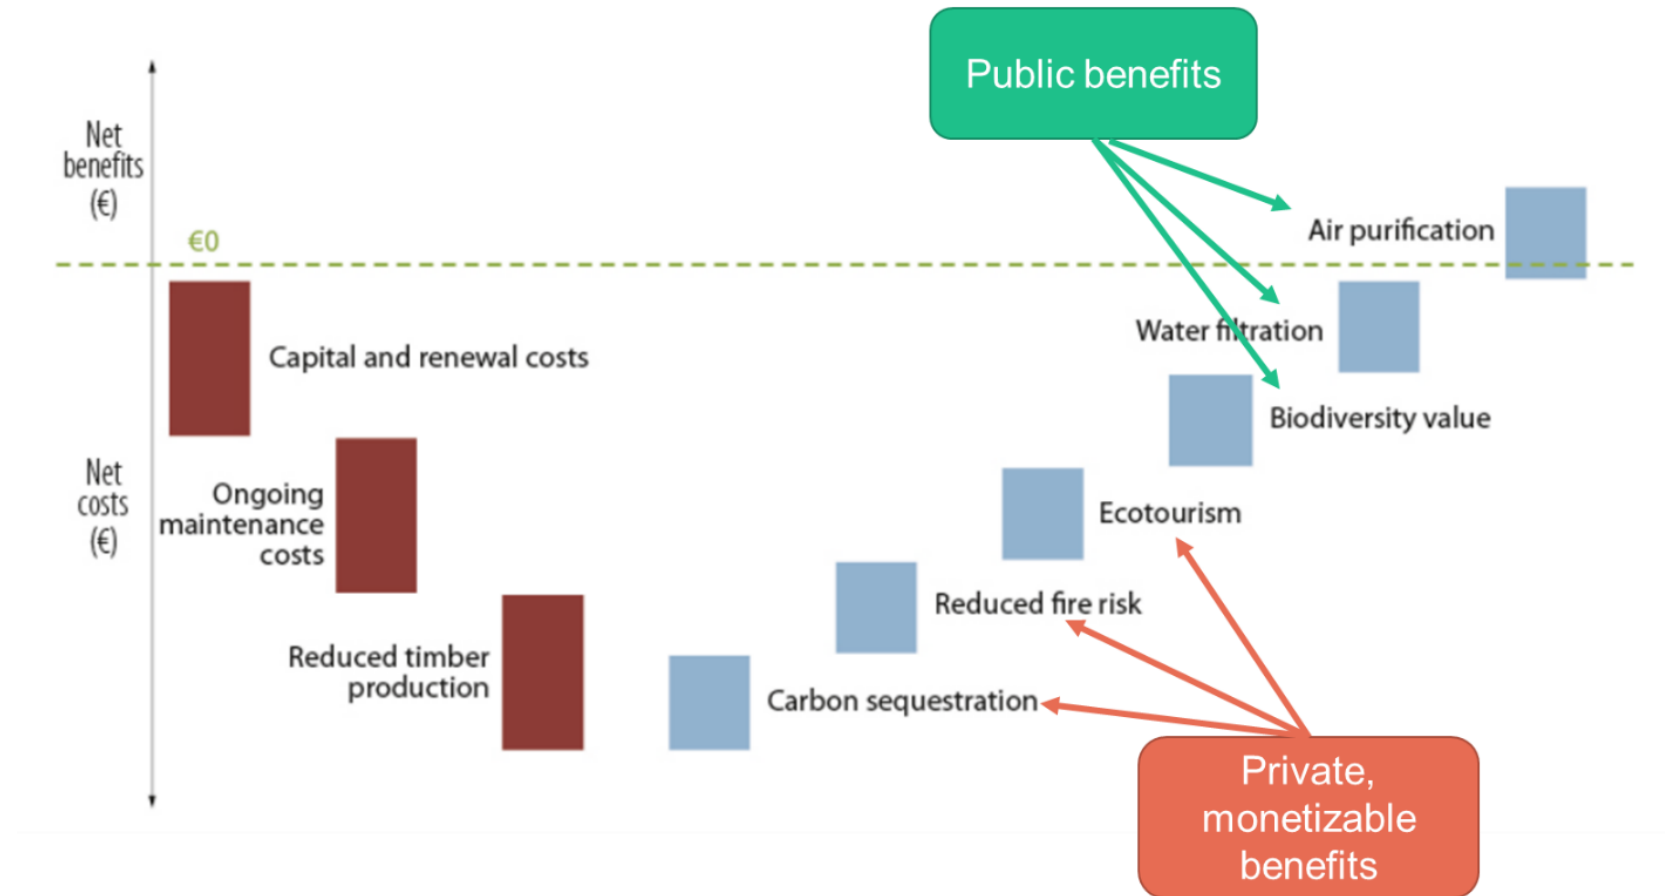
Public benefits

Net benefits (€)

€0

Air purification

Water filtration

Capital and renewal costs

Biodiversity value

Net costs (€)

Ongoing maintenance costs

Ecotourism

Reduced fire risk

Reduced timber production

Carbon sequestration

Private, monetizable benefits